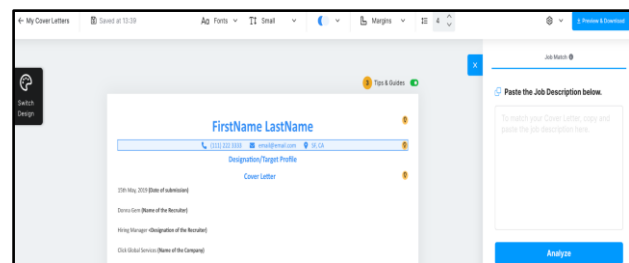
← My Cover Letters
Saved at 13:39
Aa Fonts
TT Small
Margins
4
Preview & Download

Switch Design

Tips & Guides

FirstName LastName
(111) 222 3333 email@email.com SF, CA
Designation/Target Profile
Cover Letter
15th May, 2019 (Date of submission)
Donna Gere (Name of the Recruiter)
Hiring Manager <Designation of the Recruiter)
Click Global Services (Name of the Company)

X
Job Match
Paste the Job Description below.
To match your Cover Letter, copy and paste the job description here.
Analyze